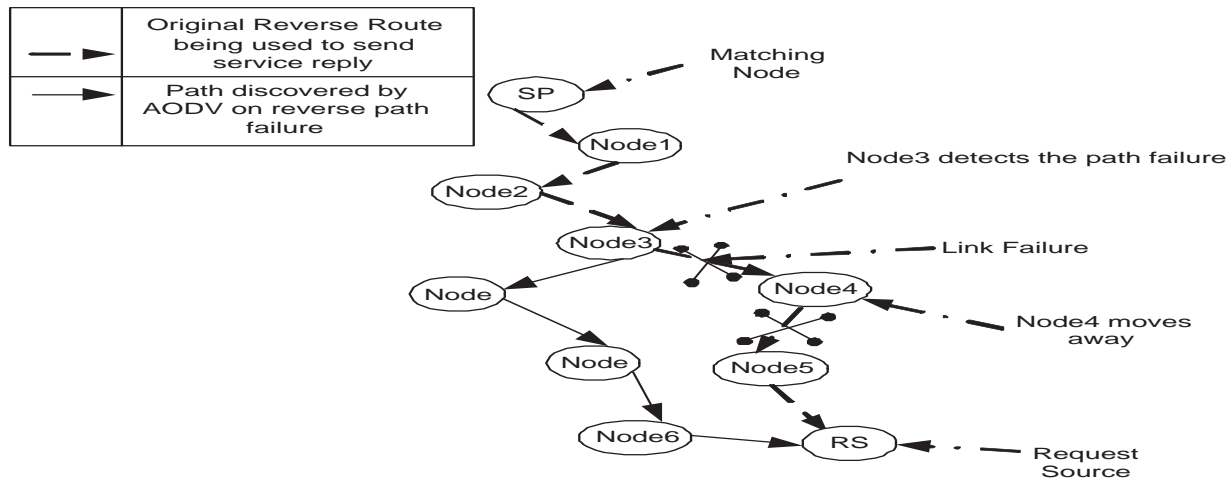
| | |
|---|---|
| | Original Reverse Route being used to send service reply |
| | Path discovered by AODV on reverse path failure |

Matching Node

SP

Node1

Node3 detects the path failure

Node2

Node3

Link Failure

Node

Node4

Node4 moves away

Node

Node5

Node6

RS

Request Source